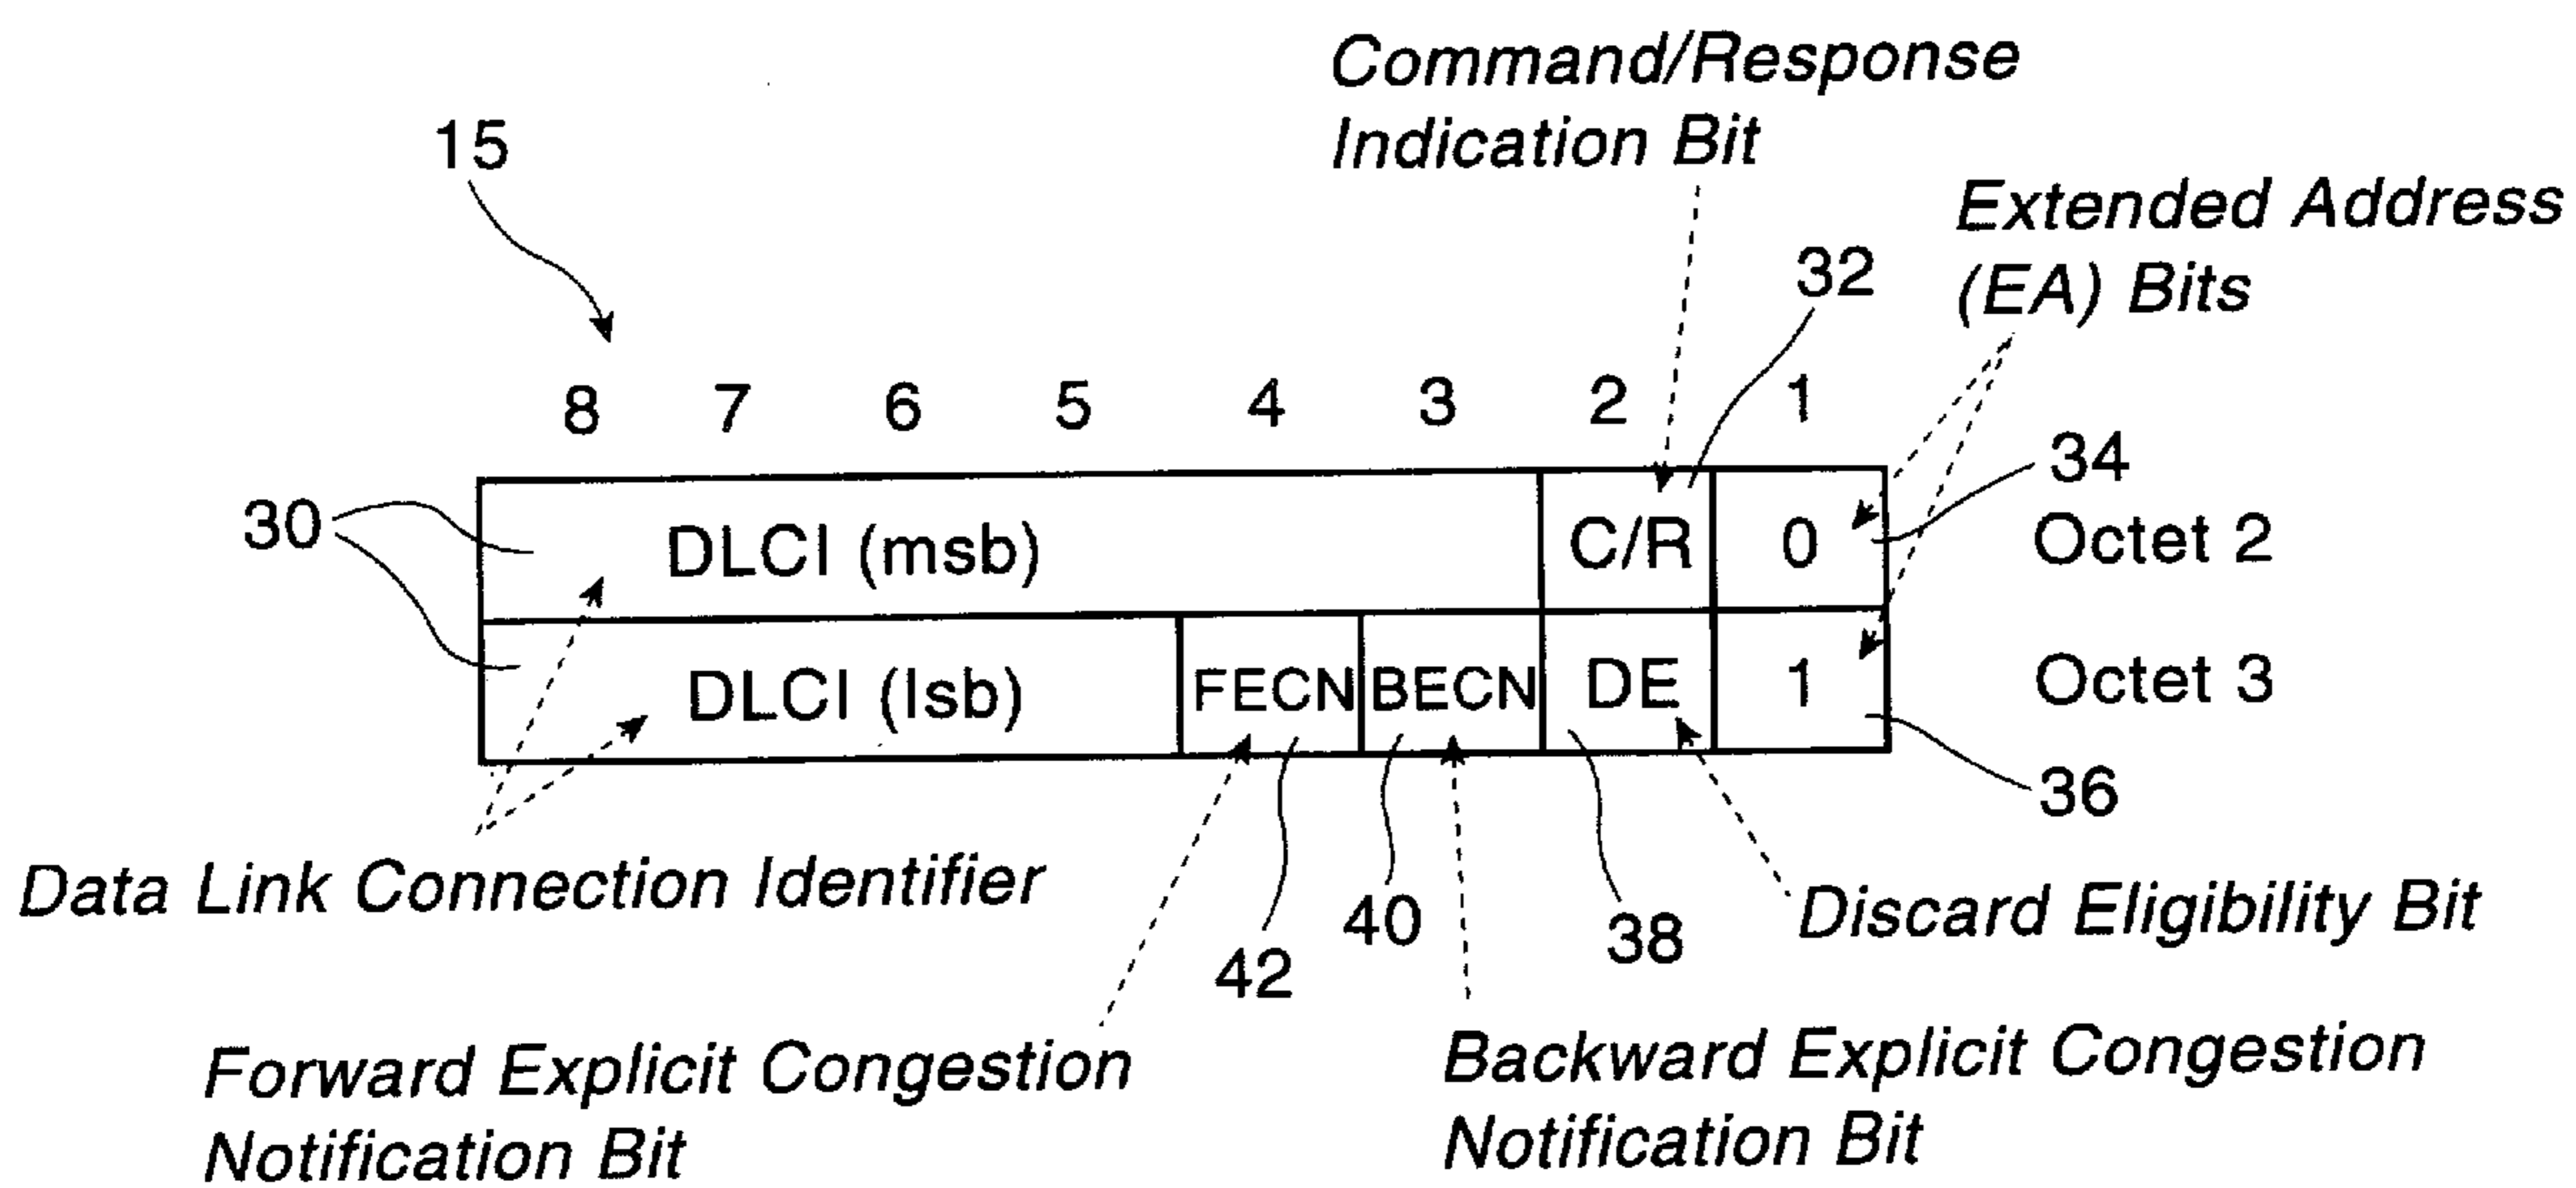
Command/Response Indication Bit

15

Extended Address (EA) Bits

32

8 7 6 5 4 3 2 1

34

30

| DLCI (msb) | | | C/R | 0 |
|---|---|---|---|---|
| DLCI (lsb) | FECN | BECN | DE | 1 |

Octet 2

Octet 3

36

Data Link Connection Identifier

42

40

38

Discard Eligibility Bit

Forward Explicit Congestion Notification Bit

Backward Explicit Congestion Notification Bit